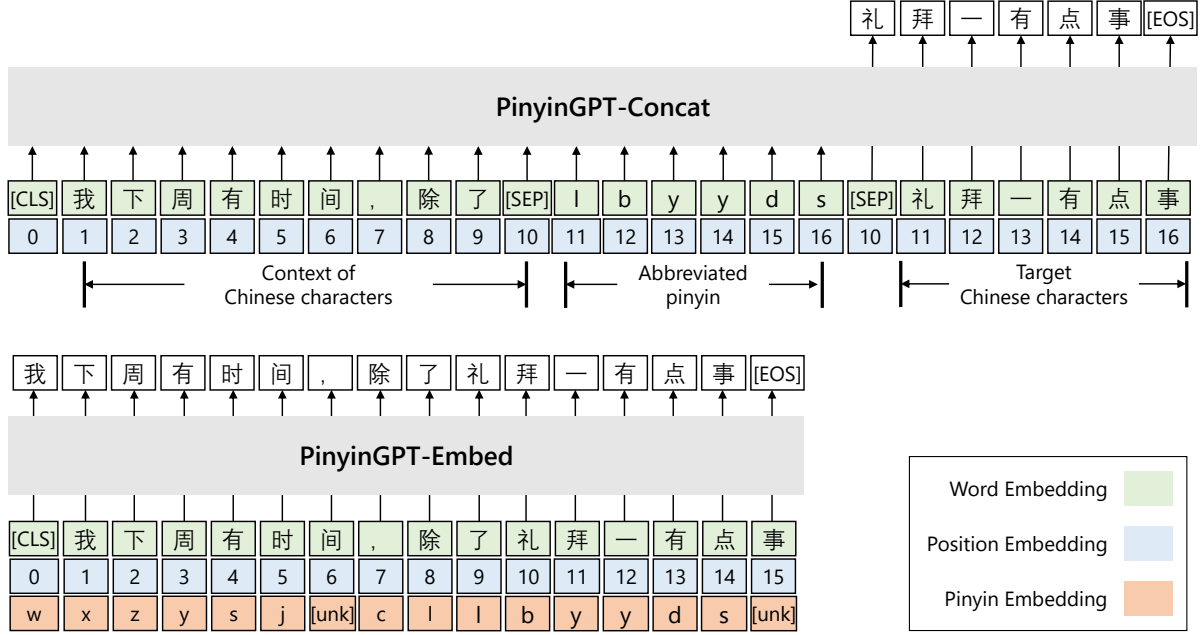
礼 拜 一 有 点 事 [EOS]

PinyinGPT-Concat

| [CLS] | 我 | 下 | 周 | 有 | 时 | 间 | , | 除 | 了 | [SEP] | l | b | y | y | d | s | [SEP] | 礼 | 拜 | 一 | 有 | 点 | 事 |
|---|---|---|---|---|---|---|---|---|---|---|---|---|---|---|---|---|---|---|---|---|---|---|---|
| 0 | 1 | 2 | 3 | 4 | 5 | 6 | 7 | 8 | 9 | 10 | 11 | 12 | 13 | 14 | 15 | 16 | 10 | 11 | 12 | 13 | 14 | 15 | 16 |

Context of Chinese characters

Abbreviated pinyin

Target Chinese characters

我 下 周 有 时 间 , 除 了 礼 拜 一 有 点 事 [EOS]

PinyinGPT-Embed

| [CLS] | 我 | 下 | 周 | 有 | 时 | 间 | , | 除 | 了 | 礼 | 拜 | 一 | 有 | 点 | 事 |
|---|---|---|---|---|---|---|---|---|---|---|---|---|---|---|---|
| 0 | 1 | 2 | 3 | 4 | 5 | 6 | 7 | 8 | 9 | 10 | 11 | 12 | 13 | 14 | 15 |
| w | x | z | y | s | j | [unk] | c | l | l | b | y | y | d | s | [unk] |

Word Embedding

Position Embedding

Pinyin Embedding